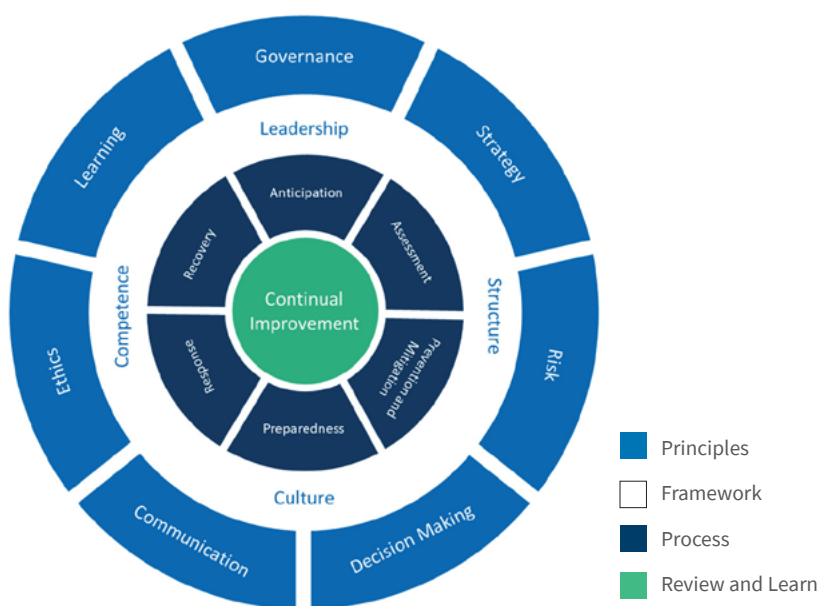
Governance
Strategy
Risk
Decision Making
Communication
Ethics
Learning

Leadership
Structure
Culture
Competence

Anticipation
Assessment
Prevention and Mitigation
Preparedness
Response
Recovery

Continual Improvement

Principles
Framework
Process
Review and Learn